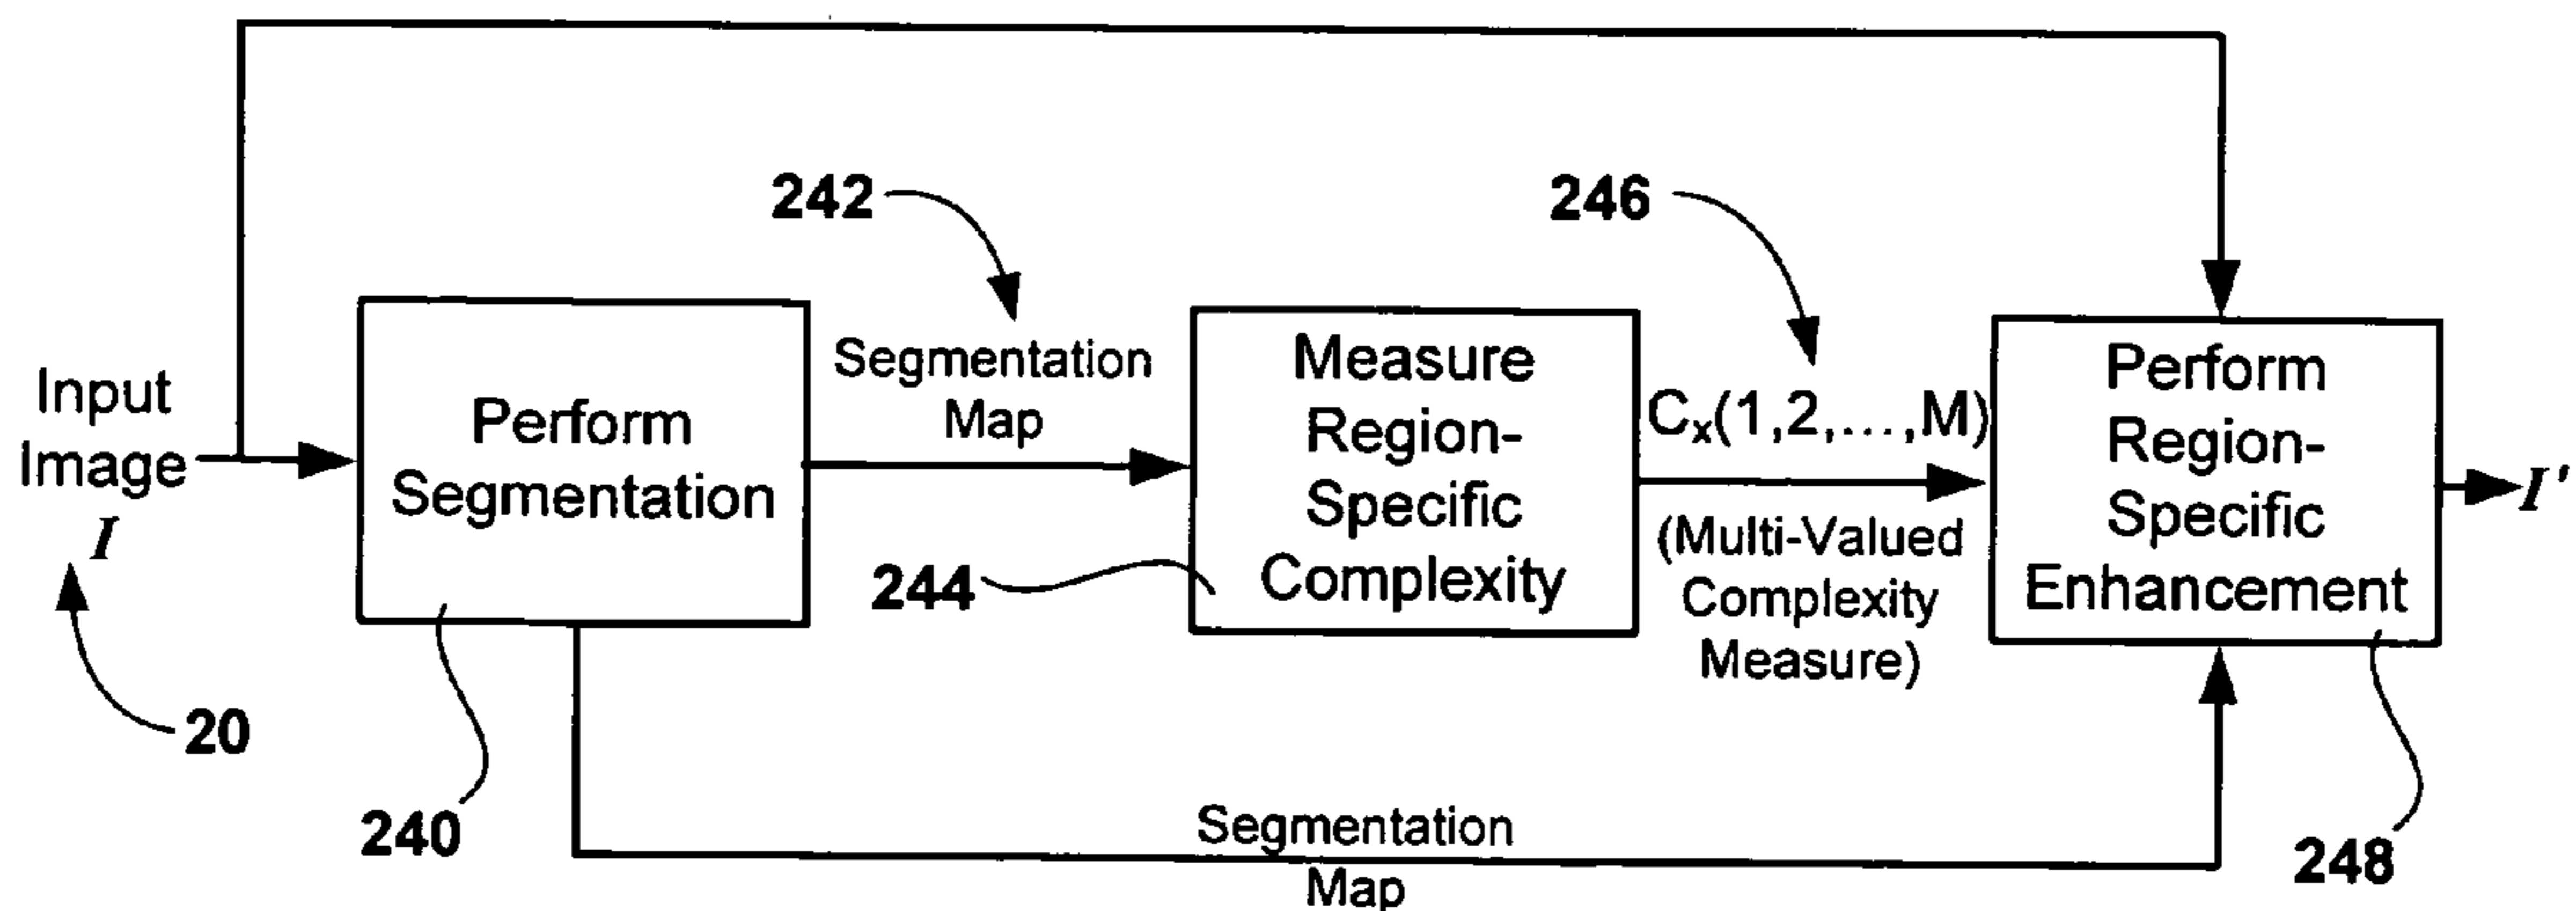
242

246

Input Image $I$

Perform Segmentation

Segmentation Map

Measure Region-Specific Complexity

$C_x(1,2,\ldots,M)$

(Multi-Valued Complexity Measure)

Perform Region-Specific Enhancement

$I'$

244

20

240

Segmentation Map

248